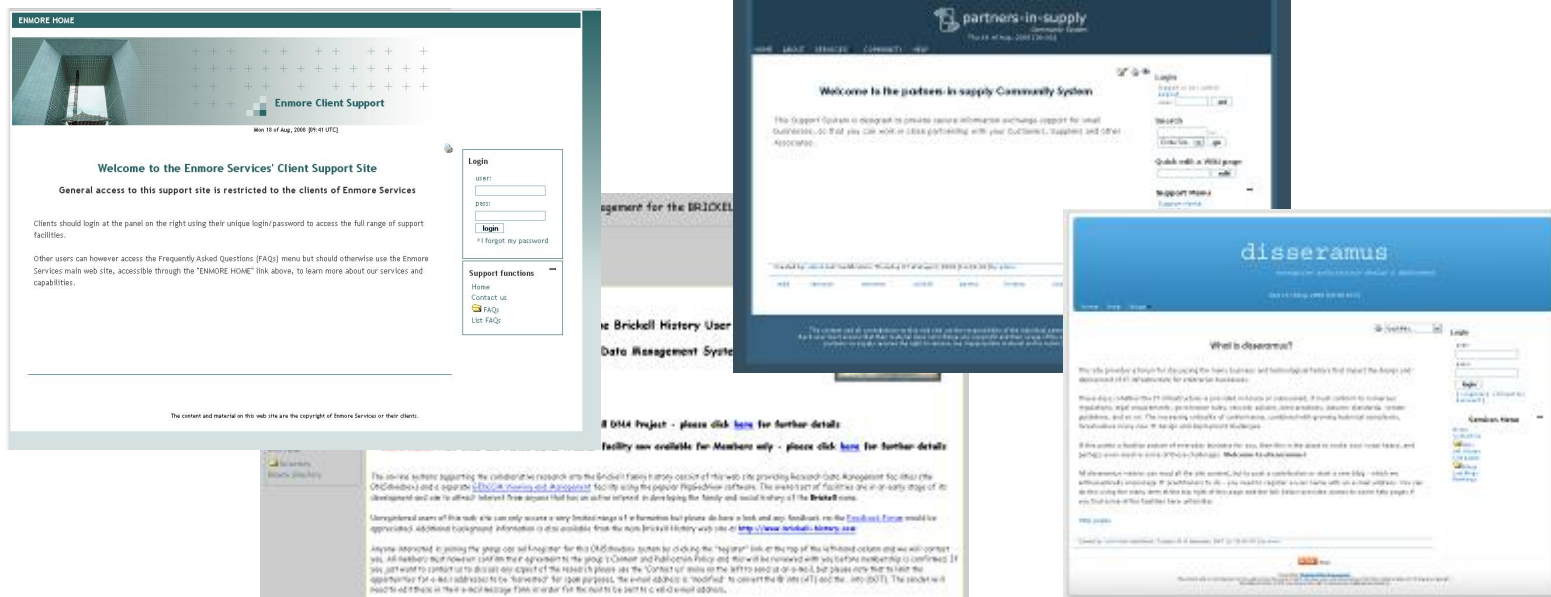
ENMORE HOME

Enmore Client Support

Mon 18 of Aug, 2008 [09:41 UTC]

Welcome to the Enmore Services' Client Support Site

General access to this support site is restricted to the clients of Enmore Services

Clients should login at the panel on the right using their unique login/password to access the full range of support facilities.

Other users can however access the Frequently Asked Questions (FAQs) menu but should otherwise use the Enmore Services main web site, accessible through the "ENMORE HOME" link above, to learn more about our services and capabilities.

Login
user:
pass:
login
>I forgot my password

Support functions
Home
Contact us
FAQs
List FAQs

The content and material on this web site are the copyright of Enmore Services or their clients.

partners-in-supply

Welcome to the partners-in-supply Community System

Login
Search
Quick edit a Wiki page
edit

agement for the BRICKEL

e Brickell History User
Data Management Syste

DNA Project - please click here for further details
facility now available for Members only - please click here for further details

disseramus

What is disseramus?

Login
Log in